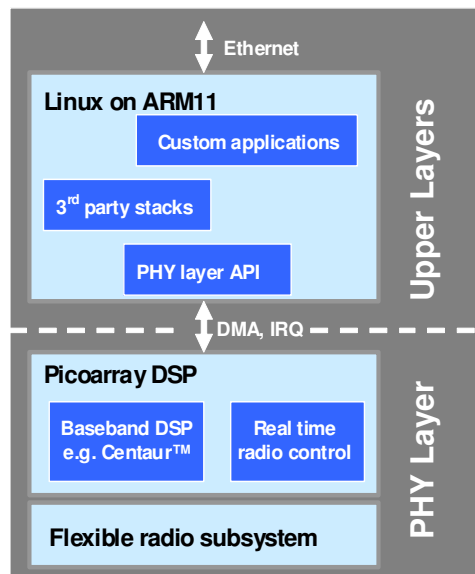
Ethernet

Linux on ARM11

Custom applications

3rd party stacks

PHY layer API

Upper Layers

DMA, IRQ

Picoarray DSP

Baseband DSP e.g. Centaur™

Real time radio control

Flexible radio subsystem

PHY Layer